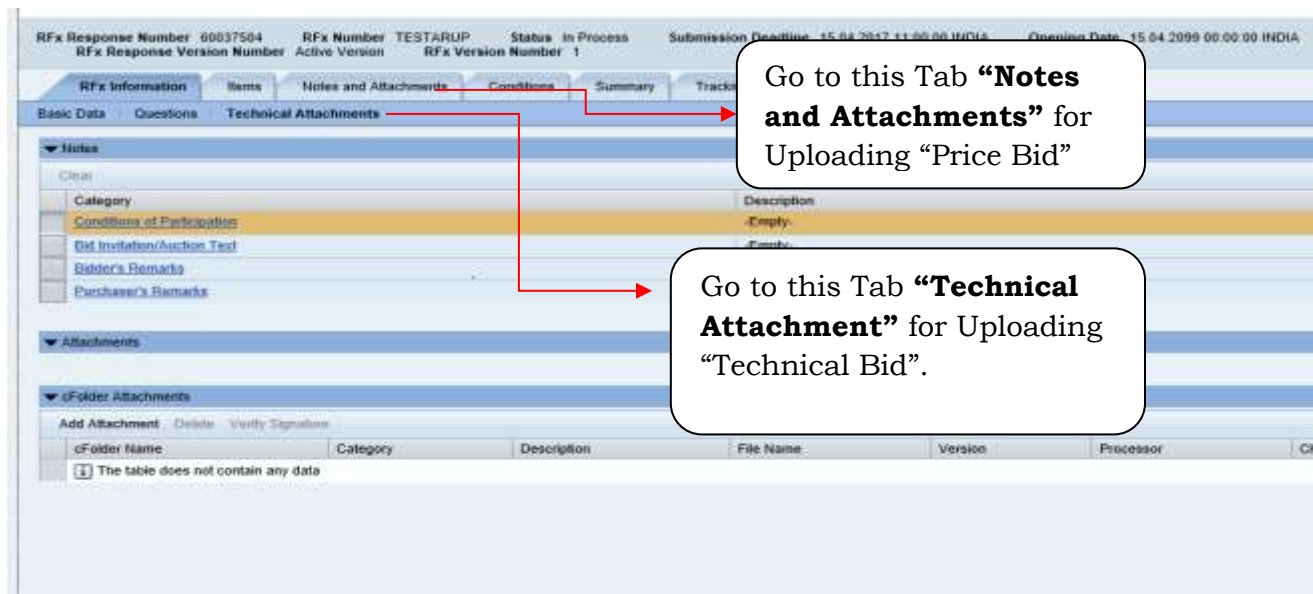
RFx Response Number 60037504 RFx Number TESTARUP Status In Process Submission Deadline 15.04.2017 11:00:00 INDIA Opening Date 15.04.2099 00:00:00 INDIA
RFx Response Version Number Active Version RFx Version Number 1

RFx Information | Items | Notes and Attachments | Conditions | Summary | Track

Basic Data | Questions | Technical Attachments

Go to this Tab **“Notes and Attachments”** for Uploading “Price Bid”

▼ Notes

Clear

| Category | Description |
|---|---|
| Conditions of Participation | -Empty- |
| Bid Invitation/Auction Text | -Empty- |
| Bidder's Remarks | |
| Purchaser's Remarks | |

Go to this Tab **“Technical Attachment”** for Uploading “Technical Bid”.

▼ Attachments

▼ cFolder Attachments

Add Attachment Delete Verify Signature

| cFolder Name | Category | Description | File Name | Version | Processor | Cl |
|---|---|---|---|---|---|---|
| The table does not contain any data | | | | | | |